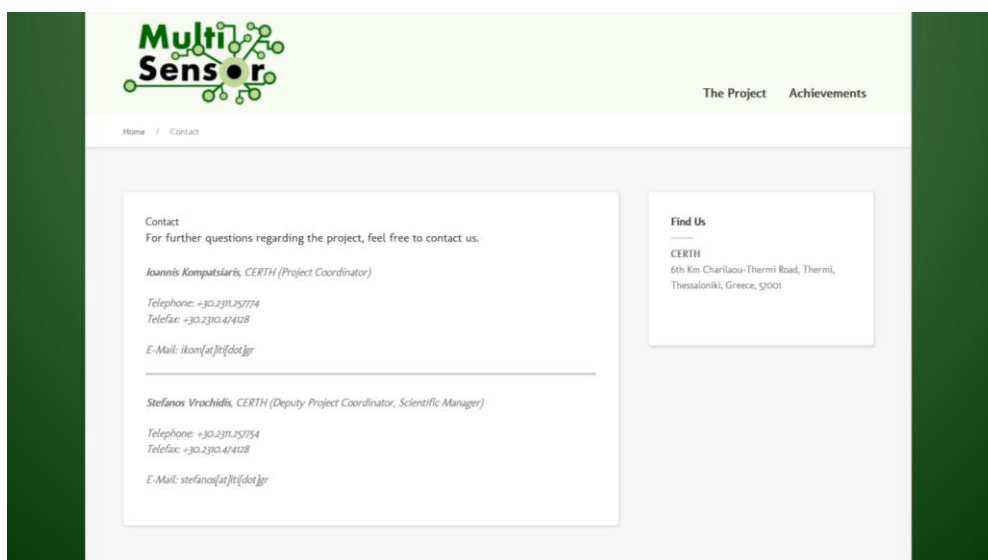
Multi Sensor

The Project Achievements

Home / Contact

Contact
For further questions regarding the project, feel free to contact us.

Ioannis Kompatsiaris, CERTH (Project Coordinator)

Telephone: +30.2311.257774
Telefax: +30.2310.474128

E-Mail: ikom[at]iti[dot]gr

Stefanos Vrochidis, CERTH (Deputy Project Coordinator, Scientific Manager)

Telephone: +30.2311.257754
Telefax: +30.2310.474128

E-Mail: stefanos[at]iti[dot]gr

Find Us

CERTH
6th Km Charilaou-Thermi Road, Thermi, Thessaloniki, Greece, 57001